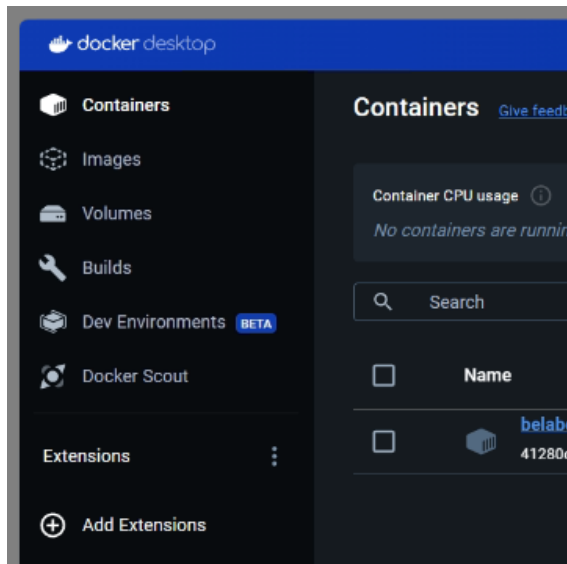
docker desktop

Containers
Images
Volumes
Builds
Dev Environments BETA
Docker Scout

Extensions

Add Extensions

Containers Give feedb

Container CPU usage
No containers are runnin

Search

Name

belab
41280